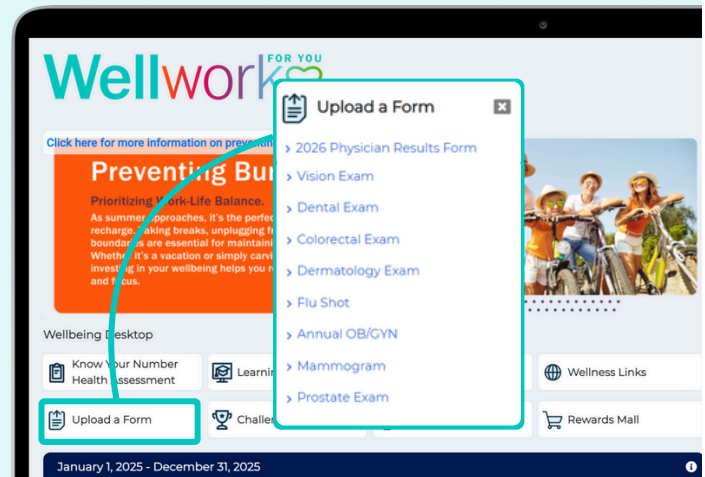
Wellwork FOR YOU

Click here for more information on preve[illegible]

Preventing Bu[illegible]

Prioritizing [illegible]ork-Life Balance.

As summer approaches, it's the perfe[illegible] recharge. Taking breaks, unplugging fr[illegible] boundaries are essential for maintaini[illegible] Whether it's a vacation or simply carvi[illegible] investing in your wellbeing helps you r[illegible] and focus.

Upload a Form

› 2026 Physician Results Form
› Vision Exam
› Dental Exam
› Colorectal Exam
› Dermatology Exam
› Flu Shot
› Annual OB/GYN
› Mammogram
› Prostate Exam

Wellbeing Desktop

Know Your Number Health Assessment

Learni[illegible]

Wellness Links

Upload a Form

Challe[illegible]

Rewards Mall

January 1, 2025 - December 31, 2025